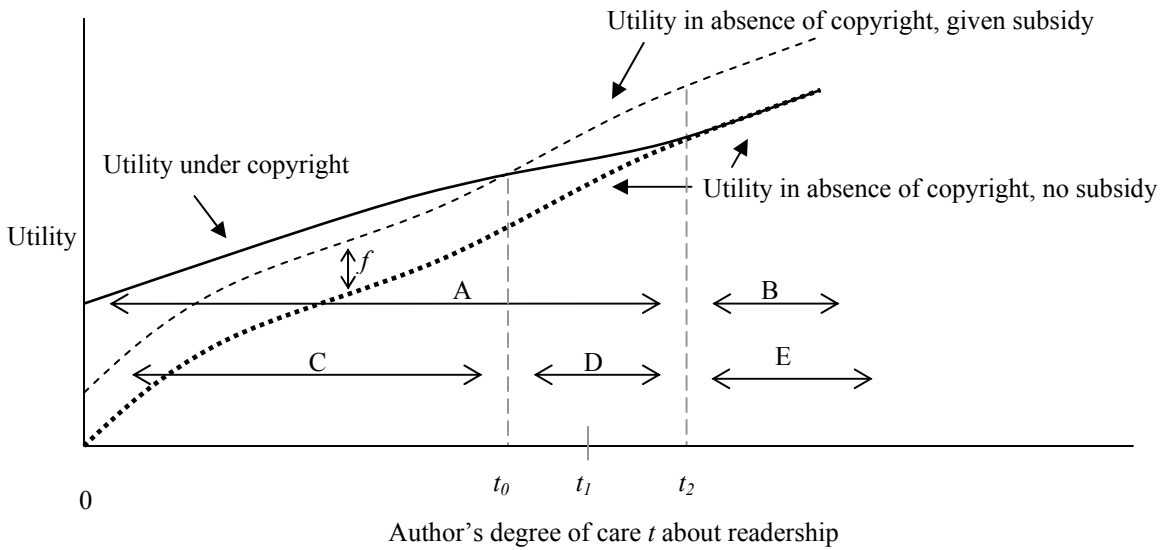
Utility in absence of copyright, given subsidy

Utility under copyright

Utility in absence of copyright, no subsidy

Utility

$f$

A

B

C

D

E

0

$t_0$

$t_1$

$t_2$

Author's degree of care $t$ about readership